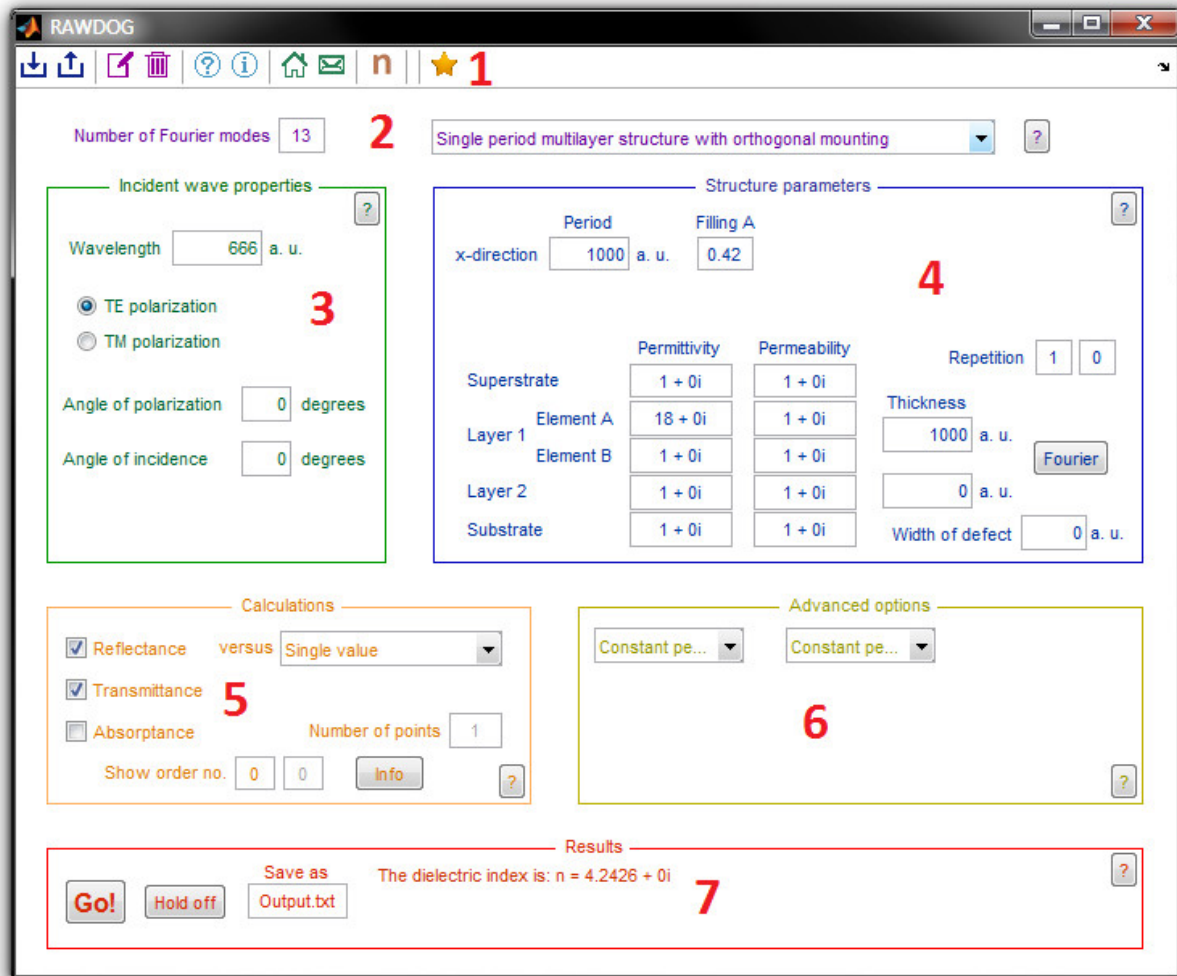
RAWDOG

n 1

Number of Fourier modes 13 2 Single period multilayer structure with orthogonal mounting ?

Incident wave properties
?
Wavelength 666 a. u.
TE polarization 3
TM polarization
Angle of polarization 0 degrees
Angle of incidence 0 degrees

Structure parameters
?
Period Filling A
x-direction 1000 a. u. 0.42
4

| | Permittivity | Permeability |
|---|---|---|
| Superstrate | 1 + 0i | 1 + 0i |
| Layer 1 Element A | 18 + 0i | 1 + 0i |
| Element B | 1 + 0i | 1 + 0i |
| Layer 2 | 1 + 0i | 1 + 0i |
| Substrate | 1 + 0i | 1 + 0i |

Repetition 1 0
Thickness
1000 a. u.
Fourier
0 a. u.
Width of defect 0 a. u.

Calculations
Reflectance versus Single value
Transmittance 5
Absorptance Number of points 1
Show order no. 0 0 Info ?

Advanced options
Constant pe... Constant pe...
6
?

Results
?
Save as
Go! Hold off Output.txt The dielectric index is: n = 4.2426 + 0i
7